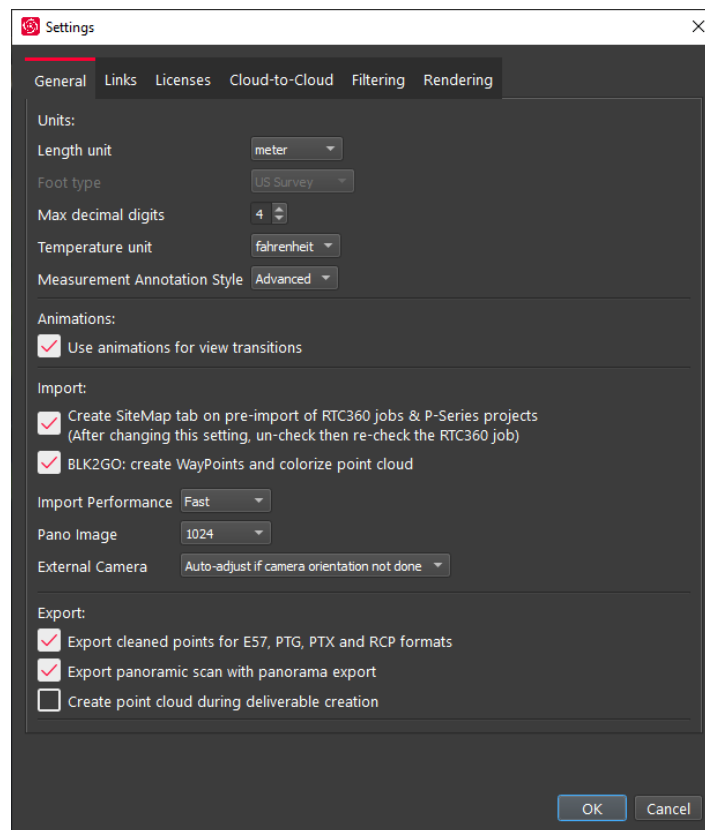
Settings

General Links Licenses Cloud-to-Cloud Filtering Rendering

Units:

Length unit meter

Foot type US Survey

Max decimal digits 4

Temperature unit fahrenheit

Measurement Annotation Style Advanced

Animations:

Use animations for view transitions

Import:

Create SiteMap tab on pre-import of RTC360 jobs & P-Series projects (After changing this setting, un-check then re-check the RTC360 job)

BLK2GO: create WayPoints and colorize point cloud

Import Performance Fast

Pano Image 1024

External Camera Auto-adjust if camera orientation not done

Export:

Export cleaned points for E57, PTG, PTX and RCP formats

Export panoramic scan with panorama export

Create point cloud during deliverable creation

OK Cancel